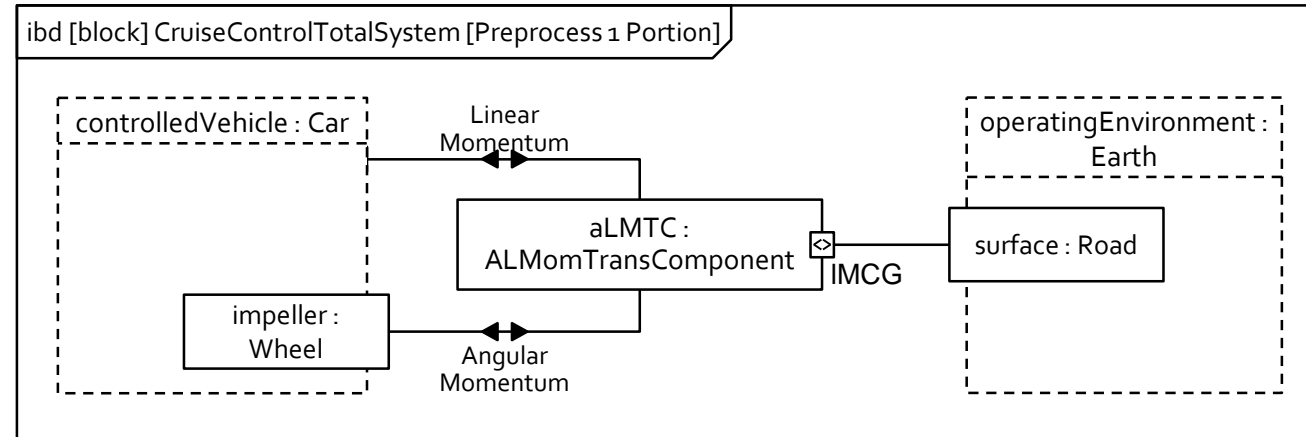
ibd [block] CruiseControlTotalSystem [Preprocess 1 Portion]

controlledVehicle : Car

Linear Momentum

aLMTC : ALMomTransComponent

IMCG

operatingEnvironment : Earth

surface : Road

impeller : Wheel

Angular Momentum